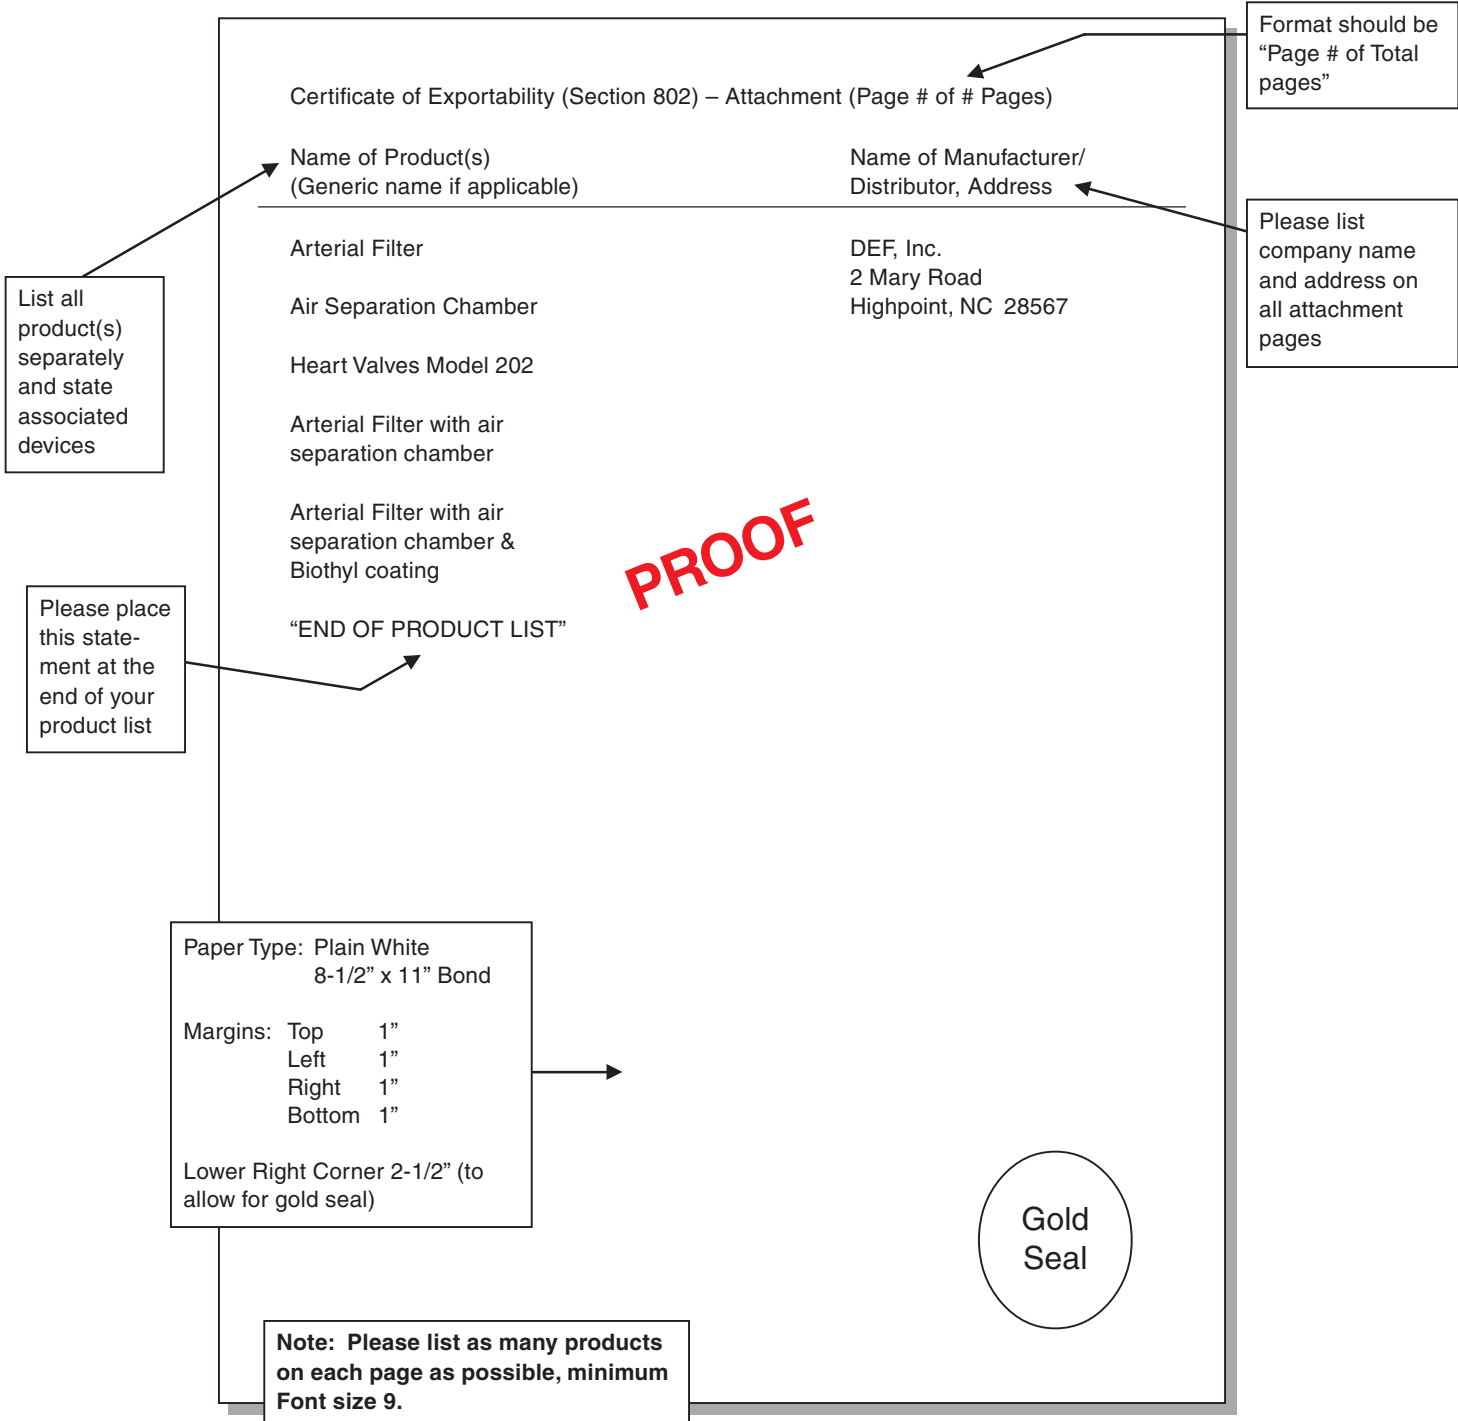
Format should be "Page # of Total pages"

Certificate of Exportability (Section 802) – Attachment (Page # of # Pages)

Name of Product(s)
(Generic name if applicable)

Name of Manufacturer/
Distributor, Address

Please list company name and address on all attachment pages

List all product(s) separately and state associated devices

Arterial Filter

DEF, Inc.
2 Mary Road
Highpoint, NC 28567

Air Separation Chamber

Heart Valves Model 202

Arterial Filter with air separation chamber

Arterial Filter with air separation chamber & Biothyl coating

PROOF

Please place this statement at the end of your product list

"END OF PRODUCT LIST"

Paper Type: Plain White
8-1/2" x 11" Bond

Margins: Top 1"
Left 1"
Right 1"
Bottom 1"

Lower Right Corner 2-1/2" (to allow for gold seal)

Gold Seal

**Note: Please list as many products on each page as possible, minimum Font size 9.**